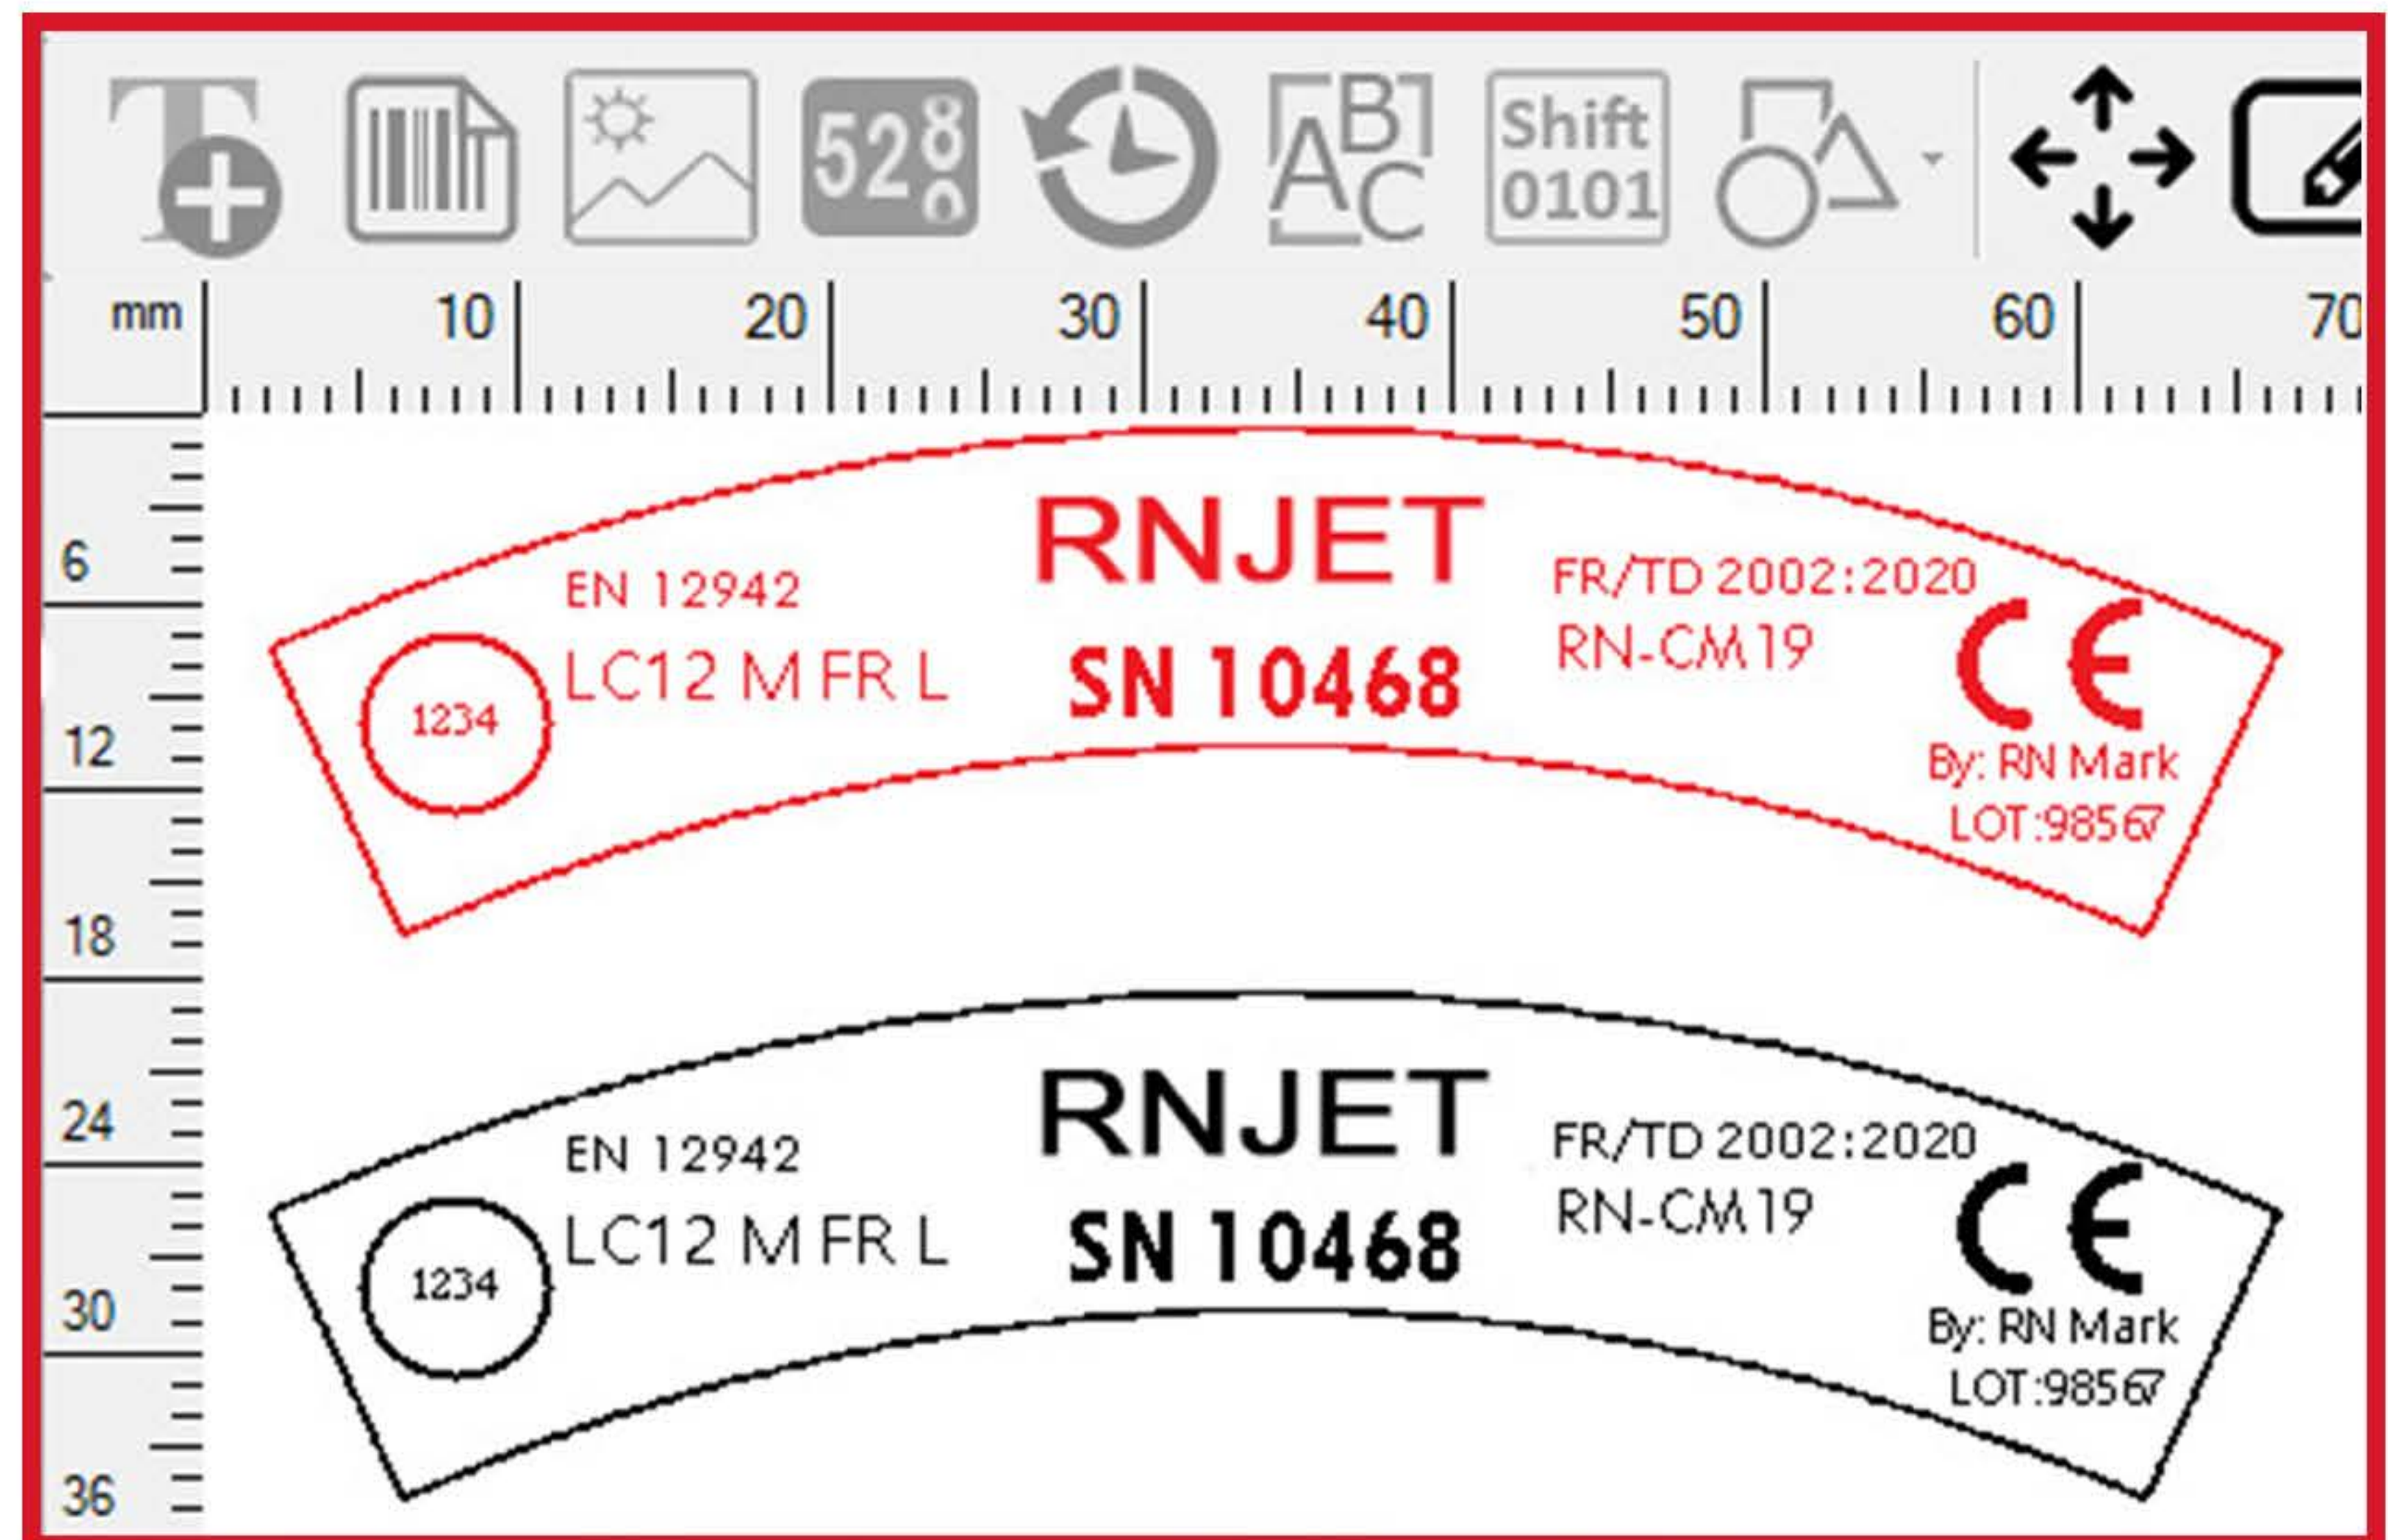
528
AB1C
Shift 0101

mm 10 20 30 40 50 60 70

6
12
18
24
30
36

RNJET
EN 12942
LC12 M FR L
SN 10468
FR/TD 2002:2020
RN-CM19
1234
CE
By: RN Mark
LOT:98567

RNJET
EN 12942
LC12 M FR L
SN 10468
FR/TD 2002:2020
RN-CM19
1234
CE
By: RN Mark
LOT:98567